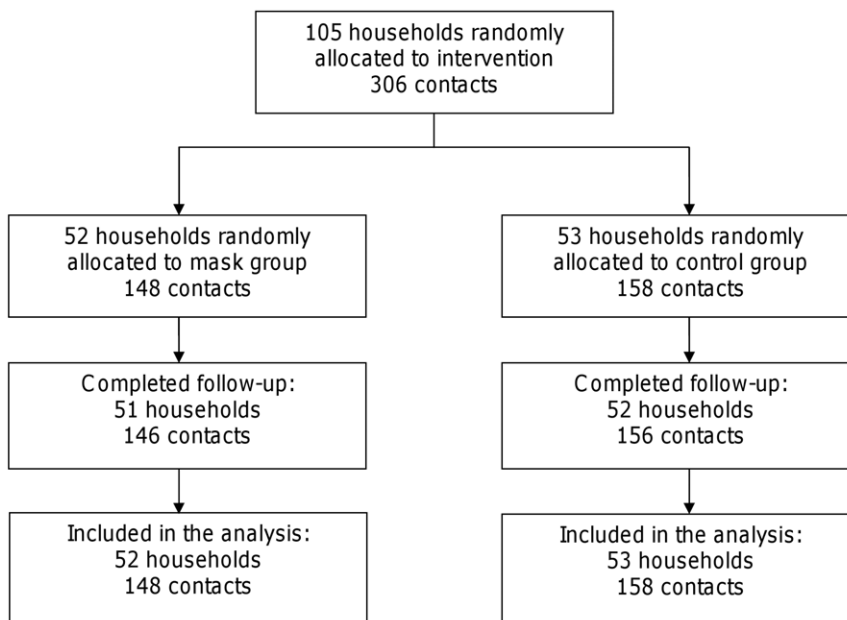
105 households randomly allocated to intervention
306 contacts

52 households randomly allocated to mask group
148 contacts

Completed follow-up:
51 households
146 contacts

Included in the analysis:
52 households
148 contacts

53 households randomly allocated to control group
158 contacts

Completed follow-up:
52 households
156 contacts

Included in the analysis:
53 households
158 contacts